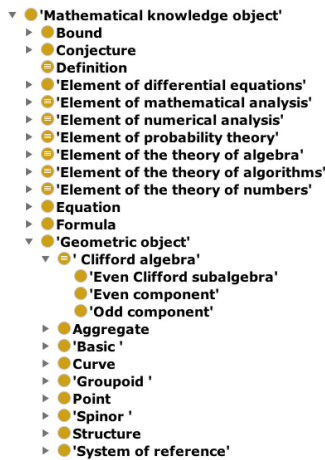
'Mathematical knowledge object'
Bound
Conjecture
Definition
'Element of differential equations'
'Element of mathematical analysis'
'Element of numerical analysis'
'Element of probability theory'
'Element of the theory of algebra'
'Element of the theory of algorithms'
'Element of the theory of numbers'
Equation
Formula
'Geometric object'
' Clifford algebra'
'Even Clifford subalgebra'
'Even component'
'Odd component'
Aggregate
'Basic '
Curve
'Groupoid '
Point
'Spinor '
Structure
'System of reference'